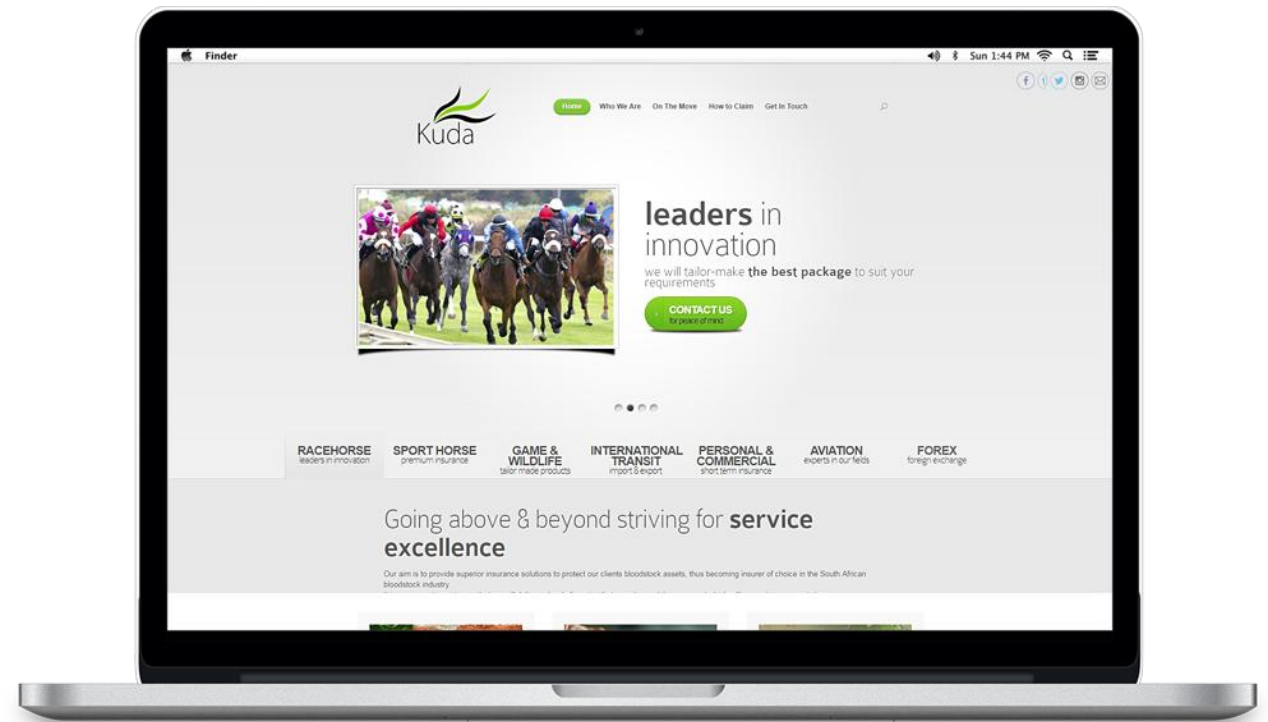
Finder

Sun 1:44 PM

Kuda

Home Who We Are On The Move How to Claim Get In Touch

leaders in innovation

we will tailor-make the best package to suit your requirements

CONTACT US
for peace of mind

RACEHORSE
leaders in innovation

SPORT HORSE
premium insurance

GAME & WILDLIFE
tailor made products

INTERNATIONAL TRANSIT
import & export

PERSONAL & COMMERCIAL
short term insurance

AVIATION
experts in our fields

FOREX
foreign exchange

Going above & beyond striving for service excellence

Our aim is to provide superior insurance solutions to protect our clients bloodstock assets, thus becoming insurer of choice in the South African bloodstock industry.

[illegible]